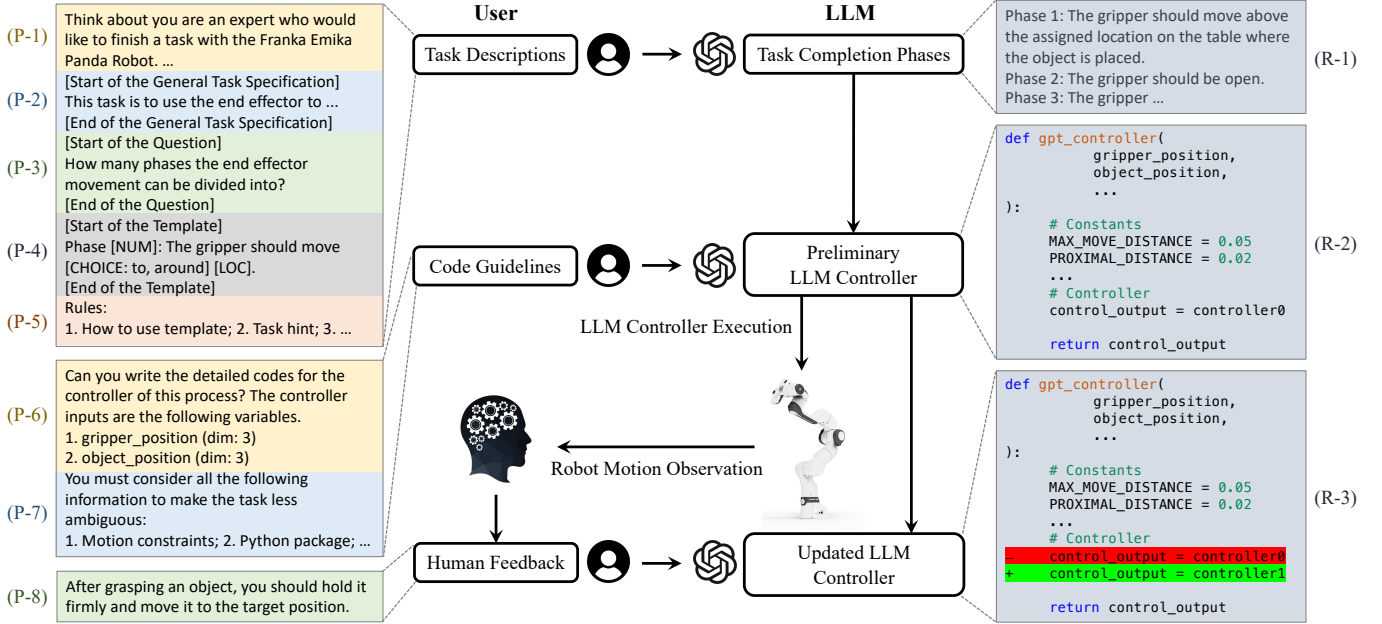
(P-1) Think about you are an expert who would like to finish a task with the Franka Emika Panda Robot. ...

(P-2) [Start of the General Task Specification]
This task is to use the end effector to ...
[End of the General Task Specification]

(P-3) [Start of the Question]
How many phases the end effector movement can be divided into?
[End of the Question]

(P-4) [Start of the Template]
Phase [NUM]: The gripper should move [CHOICE: to, around] [LOC].
[End of the Template]

(P-5) Rules:
1. How to use template; 2. Task hint; 3. ...

(P-6) Can you write the detailed codes for the controller of this process? The controller inputs are the following variables.
1. gripper_position (dim: 3)
2. object_position (dim: 3)

(P-7) You must consider all the following information to make the task less ambiguous:
1. Motion constraints; 2. Python package; ...

(P-8) After grasping an object, you should hold it firmly and move it to the target position.

User

LLM

Task Descriptions

Task Completion Phases

Code Guidelines

Preliminary LLM Controller

LLM Controller Execution

Robot Motion Observation

Human Feedback

Updated LLM Controller

Phase 1: The gripper should move above the assigned location on the table where the object is placed.
Phase 2: The gripper should be open.
Phase 3: The gripper ...
(R-1)

def gpt_controller(
        gripper_position,
        object_position,
        ...
):
    # Constants
    MAX_MOVE_DISTANCE = 0.05
    PROXIMAL_DISTANCE = 0.02
    ...
    # Controller
    control_output = controller0

    return control_output
(R-2)

def gpt_controller(
        gripper_position,
        object_position,
        ...
):
    # Constants
    MAX_MOVE_DISTANCE = 0.05
    PROXIMAL_DISTANCE = 0.02
    ...
    # Controller
-    control_output = controller0
+    control_output = controller1

    return control_output
(R-3)